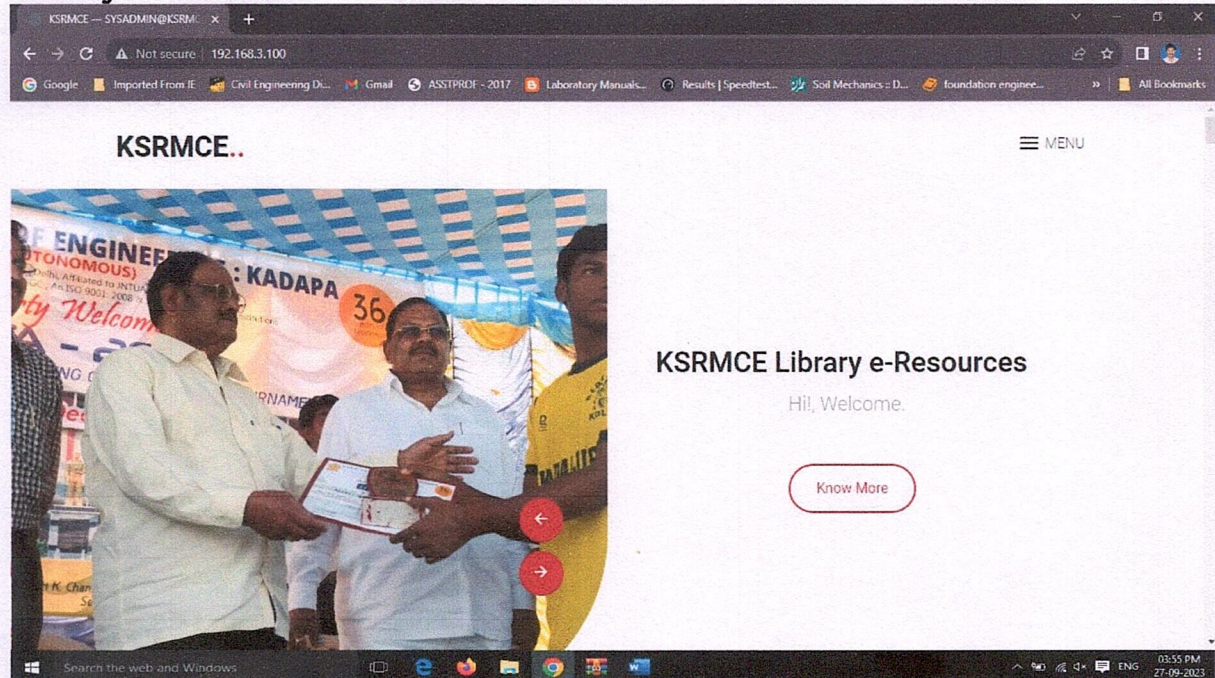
KSRMCE — SYSADMIN@KSRM ×
+
Not secure | 192.168.3.100
Google
Imported From IE
Civil Engineering Di...
Gmail
ASSTPROF - 2017
Laboratory Manuals...
Results | Speedtest...
Soil Mechanics :: D...
foundation enginee...
»
All Bookmarks

KSRMCE..
MENU

ENGINE
TONOMOUS)
KADAPA
36
Welcom
RNAME

KSRMCE Library e-Resources
Hi!, Welcome.
Know More

Search the web and Windows
ENG
03:55 PM
27-09-2023